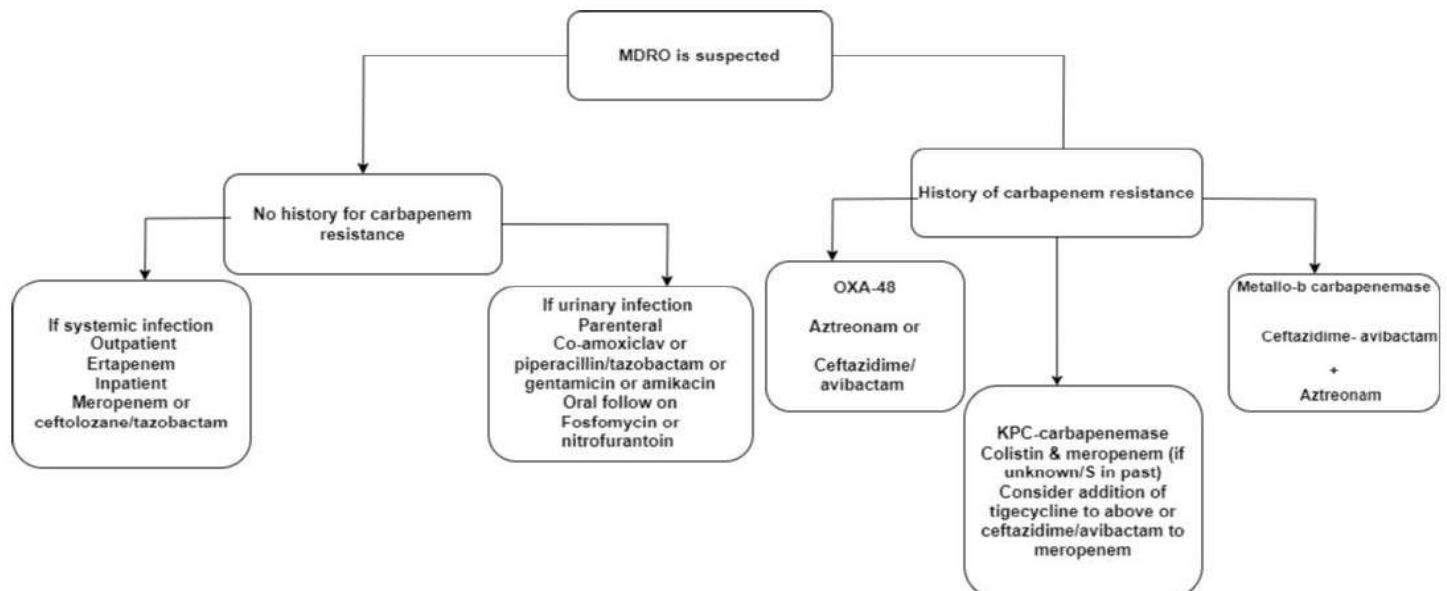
MDRO is suspected

No history for carbapenem resistance

If systemic infection
Outpatient
Ertapenem
Inpatient
Meropenem or ceftolozane/tazobactam

If urinary infection
Parenteral
Co-amoxiclav or piperacillin/tazobactam or gentamicin or amikacin
Oral follow on
Fosfomycin or nitrofurantoin

History of carbapenem resistance

OXA-48

Aztreonam or

Ceftazidime/ avibactam

KPC-carbapenemase
Colistin & meropenem (if unknown/S in past)
Consider addition of tigecycline to above or ceftazidime/avibactam to meropenem

Metallo-b carbapenemase

Ceftazidime- avibactam

+

Aztreonam